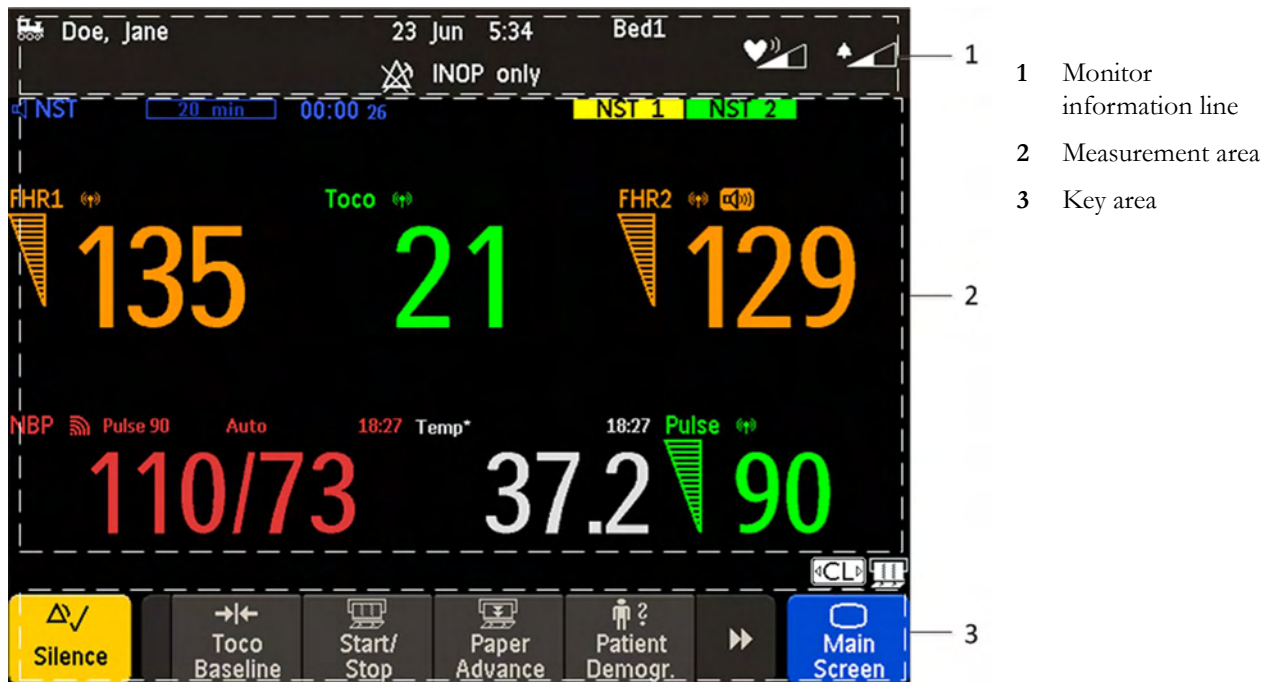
Doe, Jane 23 Jun 5:34 Bed1

INOP only

NST 20 min 00:00 26 NST 1 NST 2

FHR1 Toco FHR2

135 21 129

NBP Pulse 90 Auto 18:27 Temp* 18:27 Pulse

110/73 37.2 90

CL

Silence

Toco Baseline

Start/ Stop

Paper Advance

Patient Demogr.

Main Screen

1

2

3

**1** Monitor information line

**2** Measurement area

**3** Key area